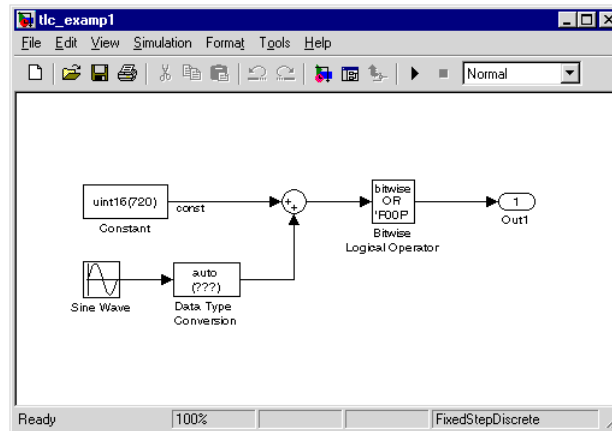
tlc_examp1

File Edit View Simulation Format Tools Help

Normal

uint16(720)

Constant

const

+
+

bitwise
OR
'F00F'

Bitwise
Logical Operator

1

Out1

Sine Wave

auto
(???)

Data Type
Conversion

Ready

100%

FixedStepDiscrete